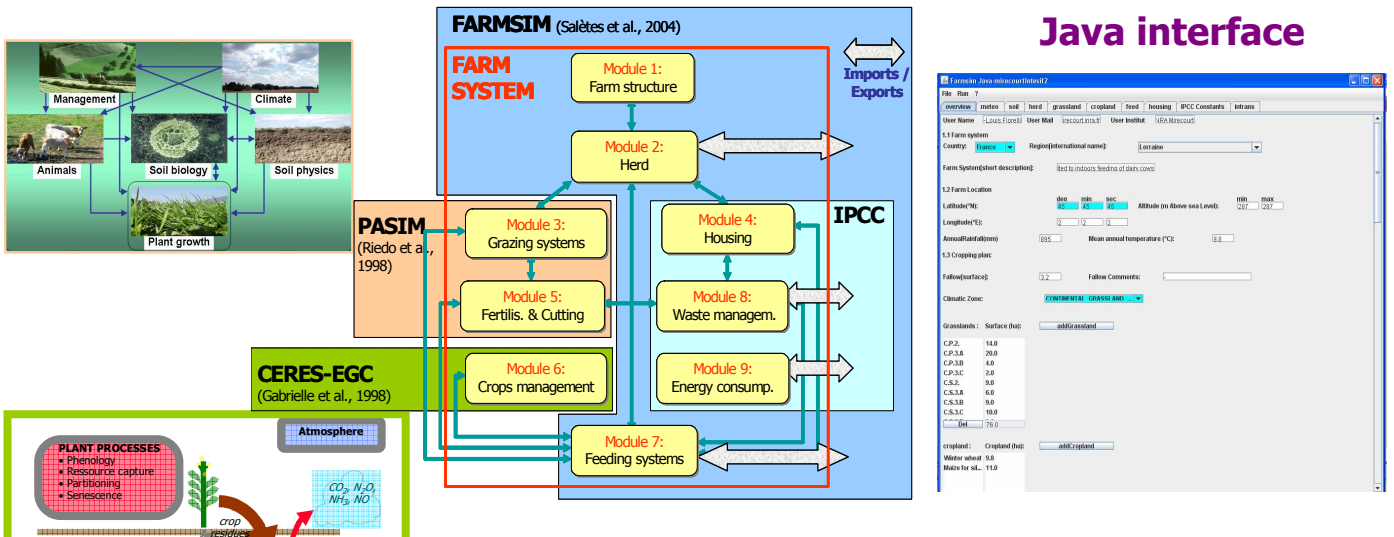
Management

Climate

Animals

Soil biology

Soil physics

Plant growth

FARMSIM (Salètes et al., 2004)

FARM SYSTEM

Module 1: Farm structure

Imports / Exports

Module 2: Herd

PASIM (Riedo et al., 1998)

Module 3: Grazing systems

Module 4: Housing

IPCC

Module 5: Fertilis. & Cutting

Module 8: Waste managem.

CERES-EGC (Gabrielle et al., 1998)

Module 6: Crops management

Module 9: Energy consump.

Module 7: Feeding systems

PLANT PROCESSES
• Phenology
• Ressource capture
• Partitioning
• Senescence

Atmosphere

$CO_2$ $N_2O$ $NH_3$ $NO$

crop residues

Java interface

Farmsim Java-mirecourtIntesif2

File Run ?

overview | meteo | soil | herd | grassland | cropland | feed | housing | IPCC Constants | intrans

User Name: -Louis Fiorelli | User Mail: irecourt.inra.fr | User Institut: NRA Mirecourt

1.1 Farm system

Country: France | Region(international name): Lorraine

Farm System(short description): ited to indoors feeding of dairy cows

1.2 Farm Location

Latitude(°N): deg 45 min 40 sec 45 | Altitude (m Above sea Level): min 287 max 287

Longitude(°E): 2 2 2

AnnualRainfall(mm): 885 | Mean annual temperature (°C): 8.8

1.3 Cropping plan:

Fallow(surface): 3.2 | Fallow Comments: -

Climatic Zone: CONTINENTAL GRASSLAND ...

Grasslands : Surface (ha): addGrassland

| | |
|---|---|
| C.P.2. | 14.0 |
| C.P.3.A | 20.0 |
| C.P.3.B | 4.0 |
| C.P.3.C | 2.0 |
| C.S.2. | 9.0 |
| C.S.3.A | 6.0 |
| C.S.3.B | 9.0 |
| C.S.3.C | 10.0 |
| Del | 76.0 |

cropland : Cropland (ha): addCropland

| | |
|---|---|
| Winter wheat | 9.8 |
| Maize for sil... | 11.0 |